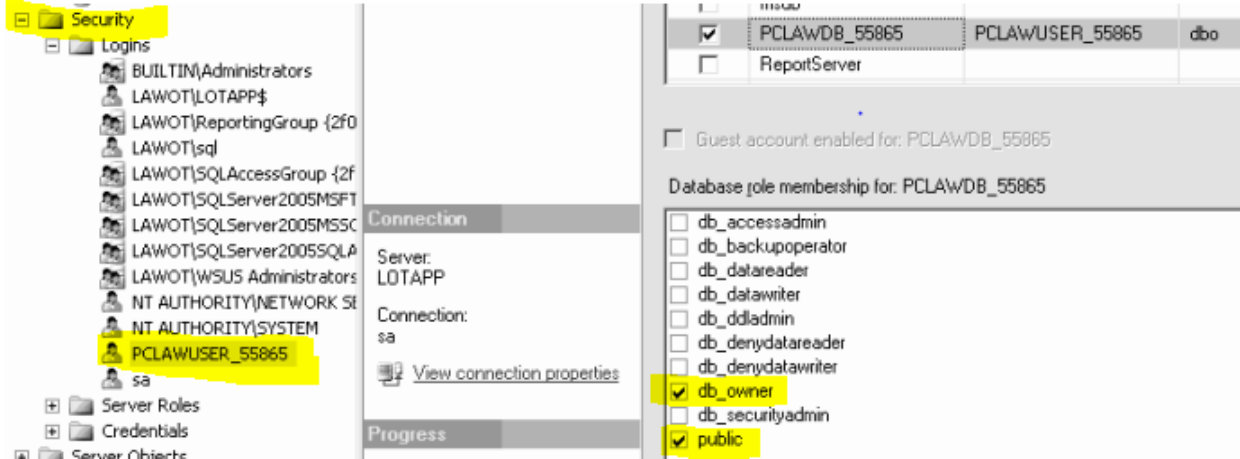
Security
Logins
BUILTIN\Administrators
LAWOT\LOTAPP$
LAWOT\ReportingGroup {2f0
LAWOT\sql
LAWOT\SQLAccessGroup {2f
LAWOT\SQLServer2005MSFT
LAWOT\SQLServer2005MSSC
LAWOT\SQLServer2005SQLA
LAWOT\WSUS Administrators
NT AUTHORITY\NETWORK SE
NT AUTHORITY\SYSTEM
PCLAWUSER_55865
sa
Server Roles
Credentials
Server Objects

Connection
Server:
LOTAPP
Connection:
sa
View connection properties
Progress

msdb
PCLAWDB_55865 | PCLAWUSER_55865 | dbo
ReportServer

Guest account enabled for: PCLAWDB_55865

Database role membership for: PCLAWDB_55865
db_accessadmin
db_backupoperator
db_datareader
db_datawriter
db_ddladmin
db_denydatareader
db_denydatawriter
db_owner
db_securityadmin
public